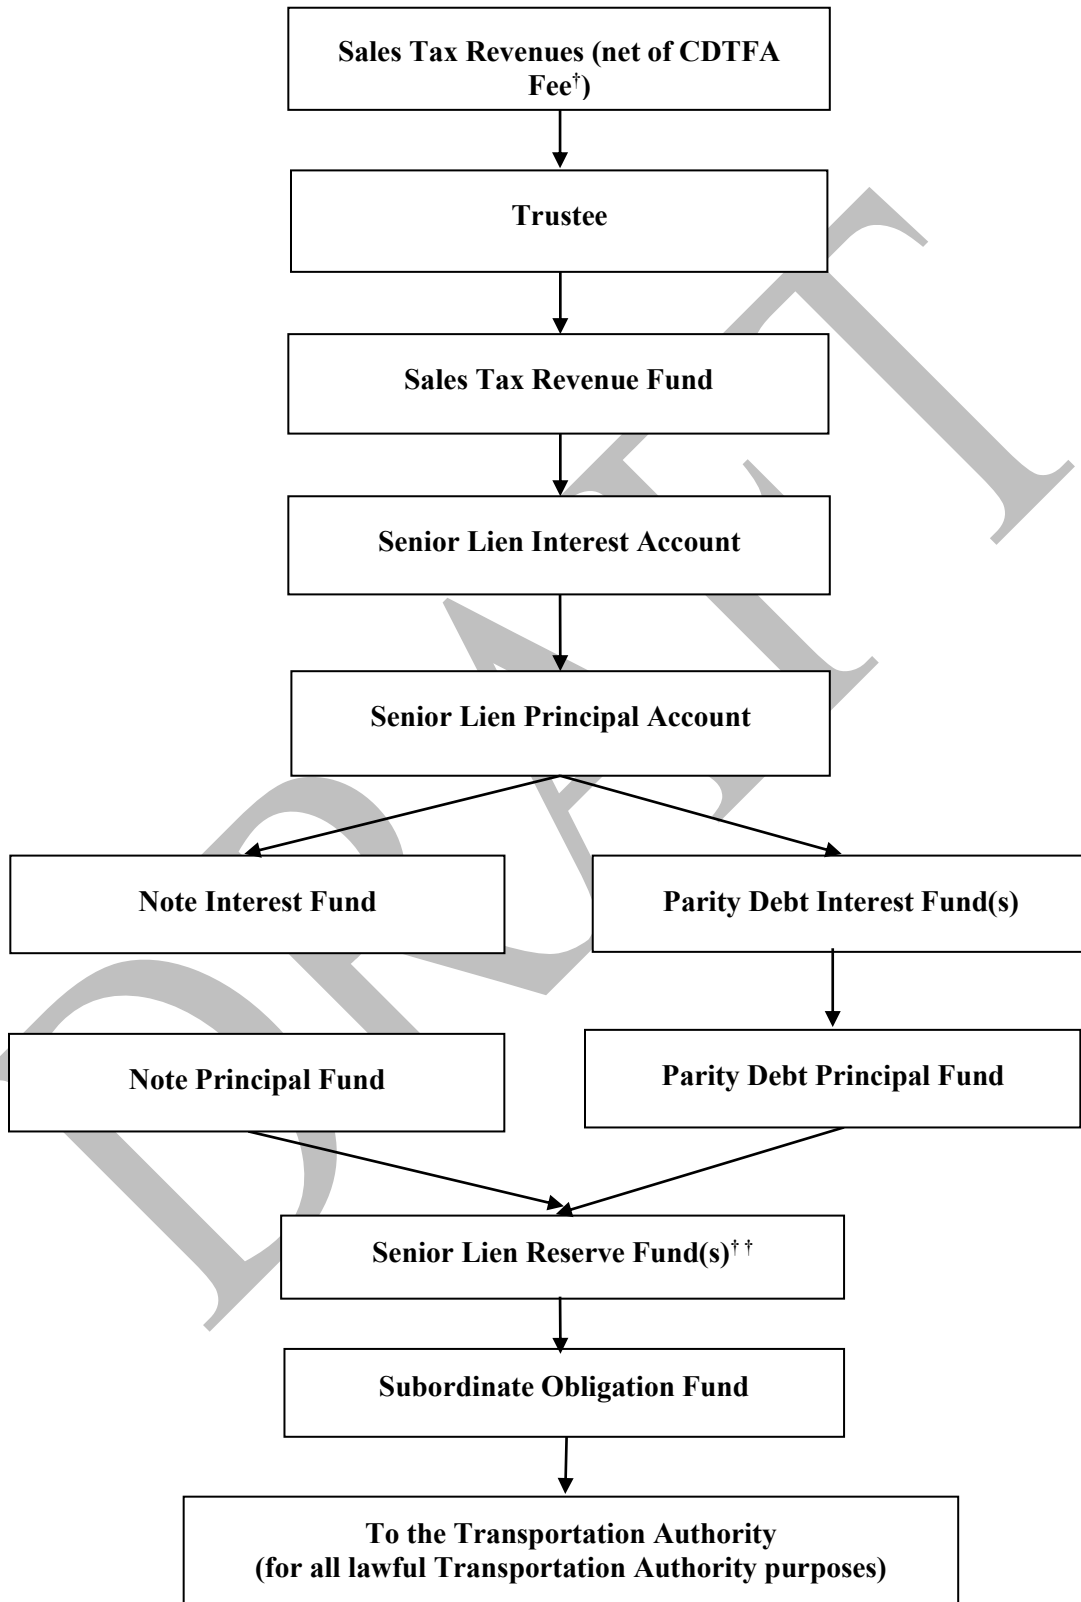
Sales Tax Revenues (net of CDTFA Fee$^{\dagger}$)

Trustee

Sales Tax Revenue Fund

Senior Lien Interest Account

Senior Lien Principal Account

Note Interest Fund

Parity Debt Interest Fund(s)

Note Principal Fund

Parity Debt Principal Fund

Senior Lien Reserve Fund(s)$^{\dagger\dagger}$

Subordinate Obligation Fund

To the Transportation Authority
(for all lawful Transportation Authority purposes)

DRAFT